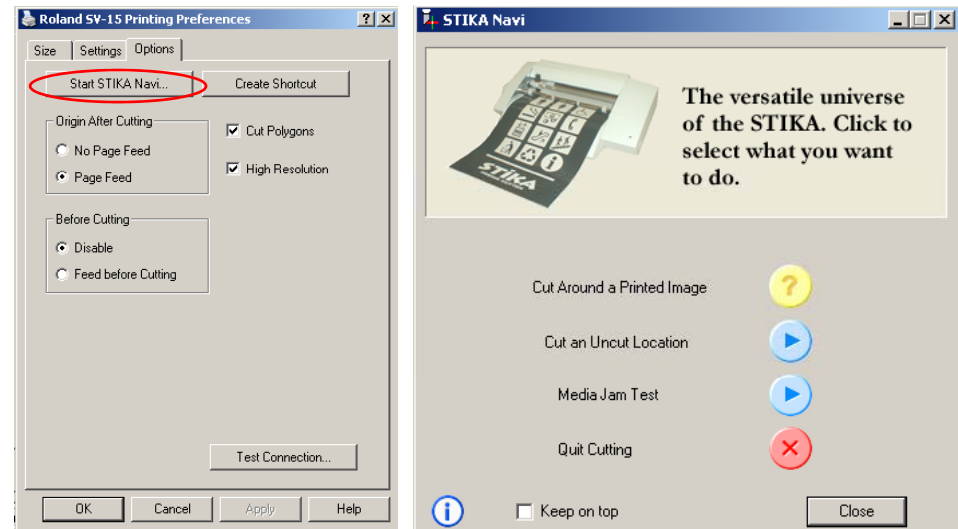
Roland SV-15 Printing Preferences ? X

Size Settings Options

Start STIKA Navi... Create Shortcut

Origin After Cutting
No Page Feed
Page Feed

Cut Polygons
High Resolution

Before Cutting
Disable
Feed before Cutting

Test Connection...

OK Cancel Apply Help

STIKA Navi

STIKA

The versatile universe of the STIKA. Click to select what you want to do.

Cut Around a Printed Image ?

Cut an Uncut Location

Media Jam Test

Quit Cutting

Keep on top

Close